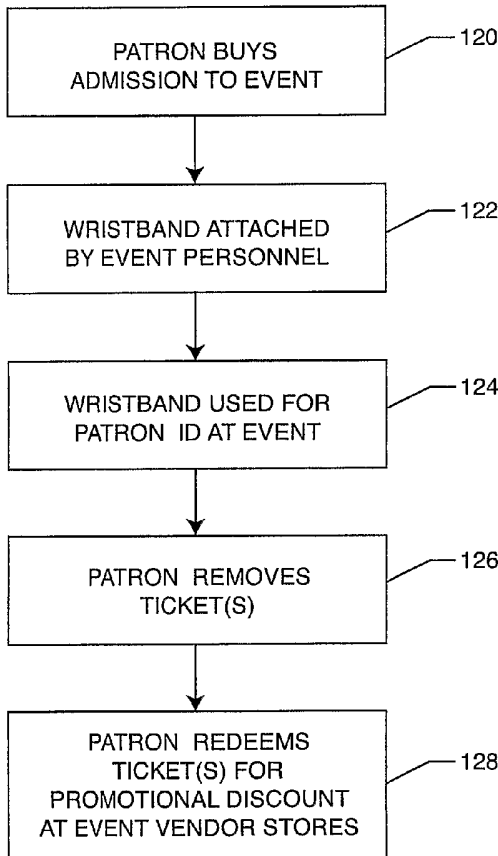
PATRON BUYS ADMISSION TO EVENT

120

WRISTBAND ATTACHED BY EVENT PERSONNEL

122

WRISTBAND USED FOR PATRON ID AT EVENT

124

PATRON REMOVES TICKET(S)

126

PATRON REDEEMS TICKET(S) FOR PROMOTIONAL DISCOUNT AT EVENT VENDOR STORES

128